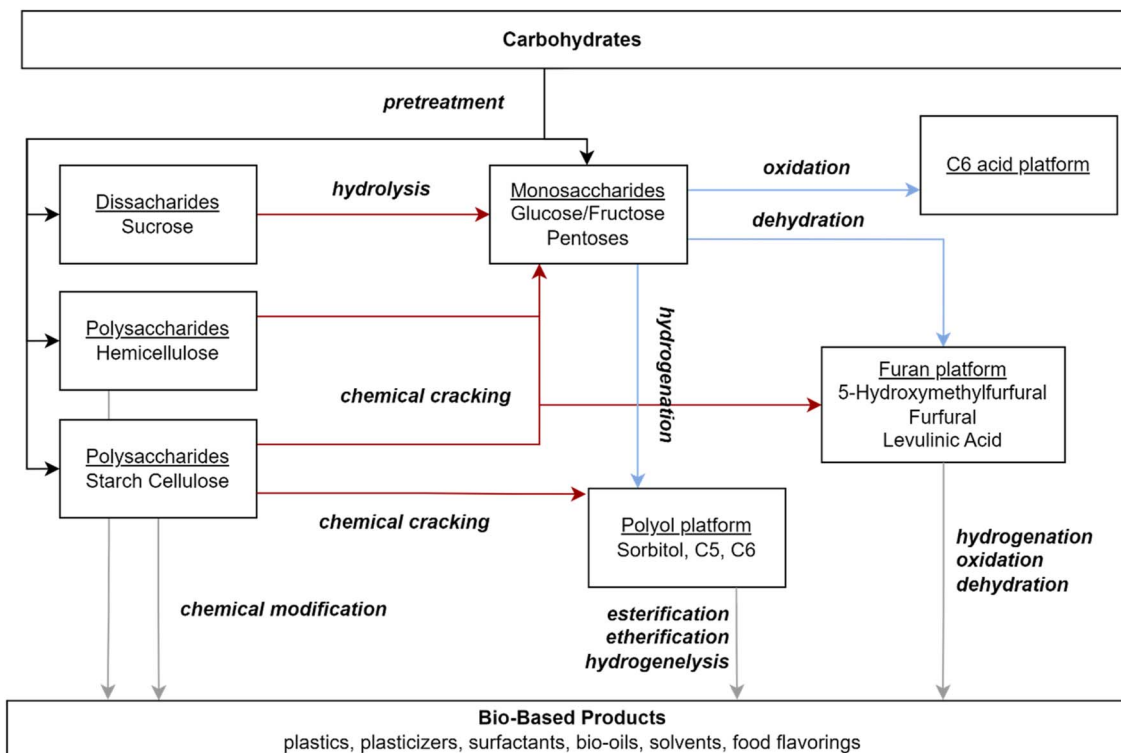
Carbohydrates

pretreatment

Dissacharides
Sucrose

hydrolysis

Monosaccharides
Glucose/Fructose
Pentoses

oxidation

C6 acid platform

dehydration

Polysaccharides
Hemicellulose

hydrogenation

Furan platform
5-Hydroxymethylfurfural
Furfural
Levulinic Acid

chemical cracking

Polysaccharides
Starch Cellulose

chemical cracking

Polyol platform
Sorbitol, C5, C6

hydrogenation
oxidation
dehydration

chemical modification

esterification
etherification
hydrogenelysis

Bio-Based Products
plastics, plasticizers, surfactants, bio-oils, solvents, food flavorings